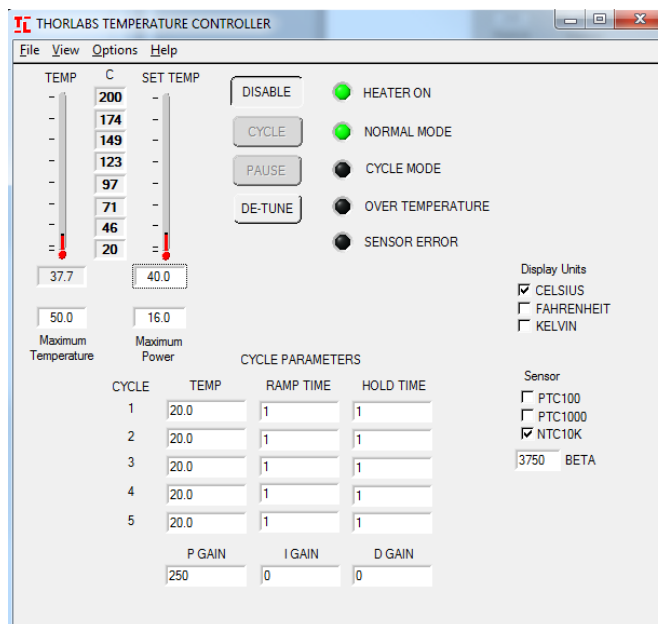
THORLABS TEMPERATURE CONTROLLER

File View Options Help

TEMP C SET TEMP

200
174
149
123
97
71
46
20

37.7 40.0

50.0 16.0

Maximum Temperature

Maximum Power

DISABLE

CYCLE

PAUSE

DE-TUNE

HEATER ON

NORMAL MODE

CYCLE MODE

OVER TEMPERATURE

SENSOR ERROR

Display Units
☑ CELSIUS
☐ FAHRENHEIT
☐ KELVIN

CYCLE PARAMETERS

| CYCLE | TEMP | RAMP TIME | HOLD TIME |
|---|---|---|---|
| 1 | 20.0 | 1 | 1 |
| 2 | 20.0 | 1 | 1 |
| 3 | 20.0 | 1 | 1 |
| 4 | 20.0 | 1 | 1 |
| 5 | 20.0 | 1 | 1 |

Sensor
☐ PTC100
☐ PTC1000
☑ NTC10K

3750 BETA

| P GAIN | I GAIN | D GAIN |
|---|---|---|
| 250 | 0 | 0 |